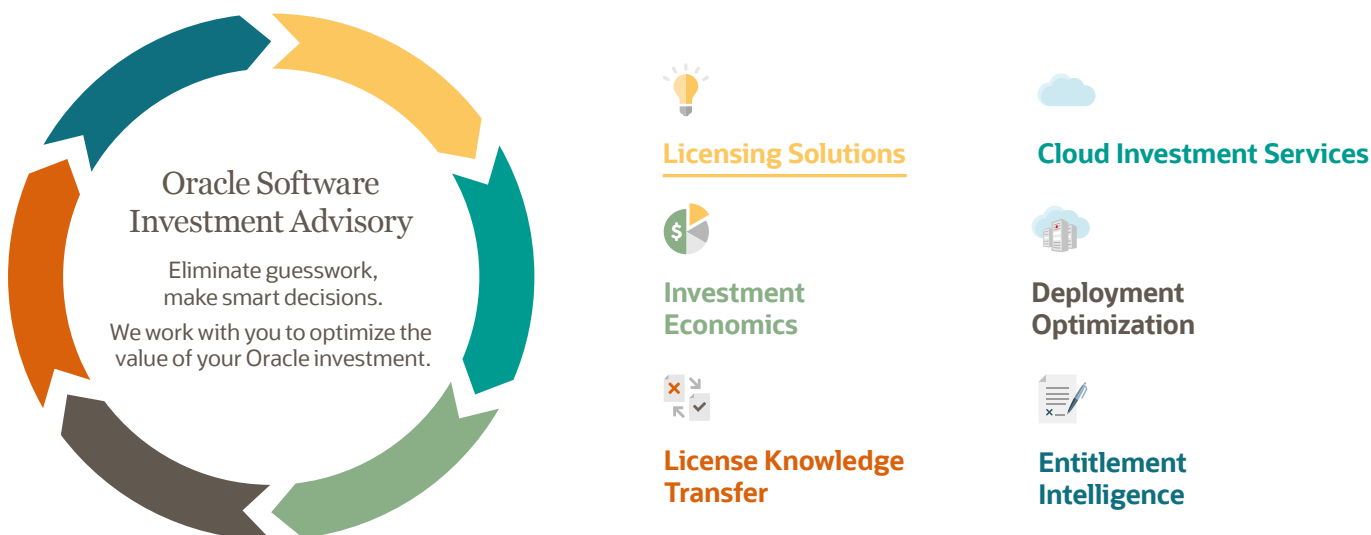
Oracle Software Investment Advisory

Eliminate guesswork, make smart decisions.

We work with you to optimize the value of your Oracle investment.

$

Licensing Solutions

Cloud Investment Services

Investment Economics

Deployment Optimization

License Knowledge Transfer

Entitlement Intelligence